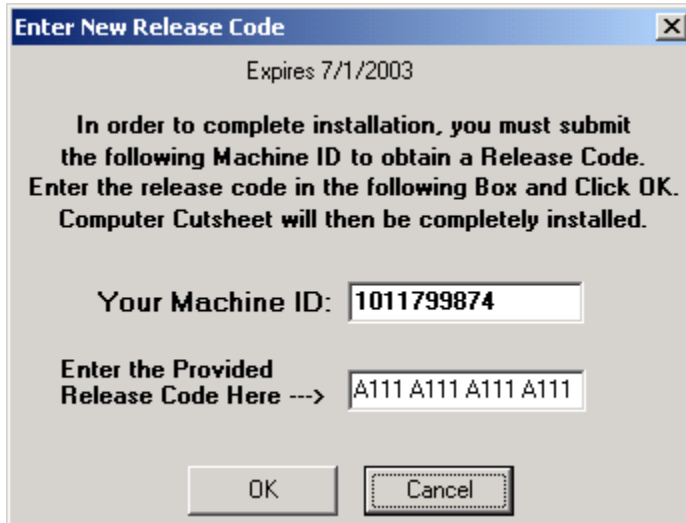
Enter New Release Code

Expires 7/1/2003

In order to complete installation, you must submit the following Machine ID to obtain a Release Code. Enter the release code in the following Box and Click OK. Computer Cutsheet will then be completely installed.

Your Machine ID: 1011799874

Enter the Provided Release Code Here ---> A111 A111 A111 A111

OK

Cancel